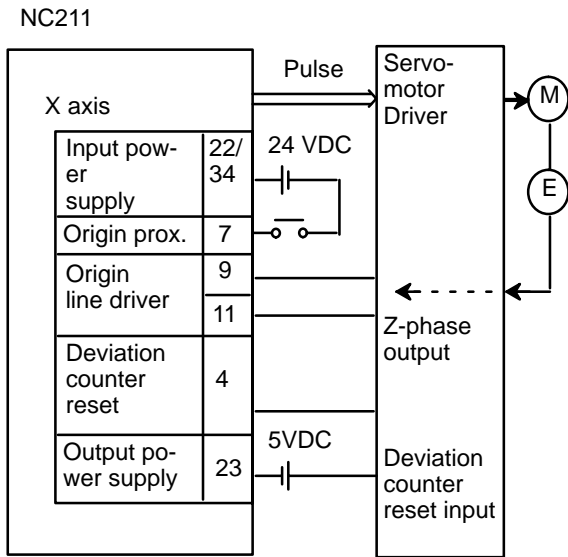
NC211

X axis

| Input power supply | 22/34 |
|---|---|
| Origin prox. | 7 |
| Origin line driver | 9 |
| | 11 |
| Deviation counter reset | 4 |
| Output power supply | 23 |

Pulse

24 VDC

5VDC

Servomotor Driver

M

E

Z-phase output

Deviation counter reset input